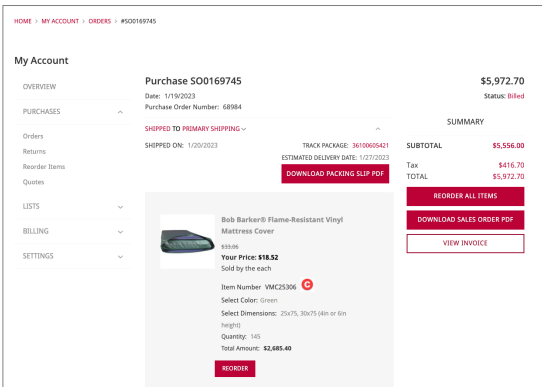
HOME > MY ACCOUNT > ORDERS > #SO0169745

My Account

OVERVIEW

PURCHASES

Orders
Returns
Reorder Items
Quotes

LISTS

BILLING

SETTINGS

Purchase SO0169745

Date: 1/19/2023
Purchase Order Number: 68984

$5,972.70

Status: Billed

SHIPPED TO PRIMARY SHIPPING

SHIPPED ON: 1/20/2023

TRACK PACKAGE: 36100605421

ESTIMATED DELIVERY DATE: 1/27/2023

DOWNLOAD PACKING SLIP PDF

SUMMARY

| SUBTOTAL | $5,556.00 |
|---|---|
| Tax | $416.70 |
| TOTAL | $5,972.70 |

REORDER ALL ITEMS

DOWNLOAD SALES ORDER PDF

VIEW INVOICE

Bob Barker® Flame-Resistant Vinyl Mattress Cover

$33.06

Your Price: $18.52

Sold by the each

Item Number VMC25306 C

Select Color: Green

Select Dimensions: 25x75, 30x75 (4in or 6in height)

Quantity: 145

Total Amount: $2,685.40

REORDER